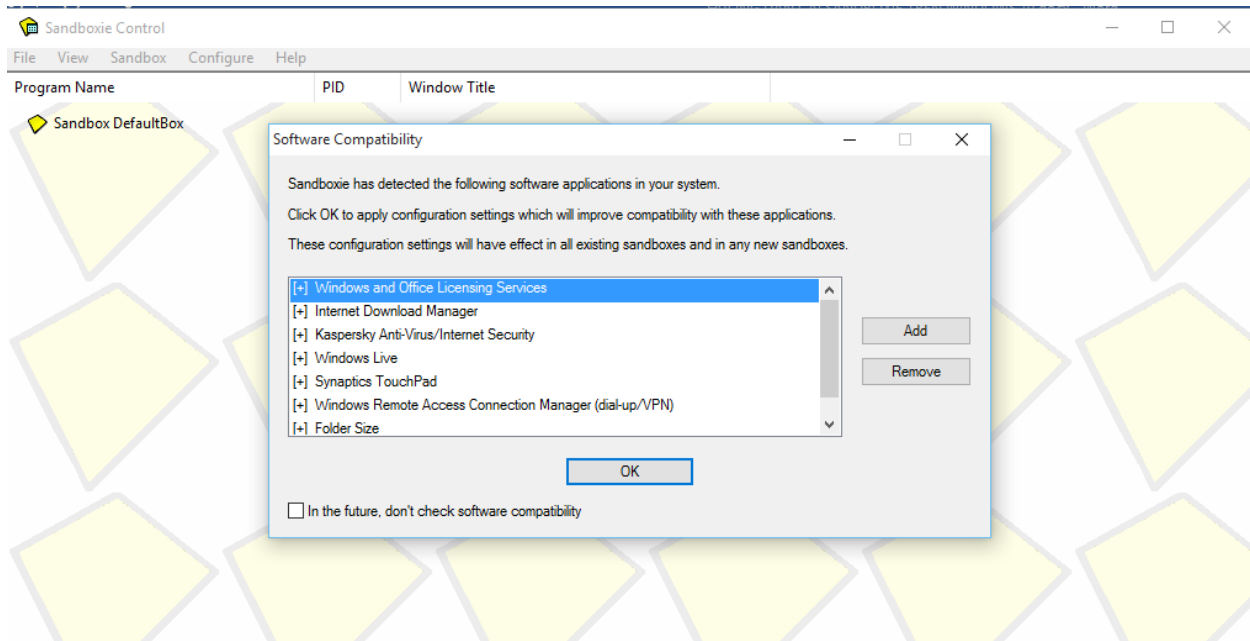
Sandboxie Control

File View Sandbox Configure Help

| Program Name | PID | Window Title |
|---|---|---|
| Sandbox DefaultBox | | |

Software Compatibility

Sandboxie has detected the following software applications in your system.

Click OK to apply configuration settings which will improve compatibility with these applications.

These configuration settings will have effect in all existing sandboxes and in any new sandboxes.

[+] Windows and Office Licensing Services
[+] Internet Download Manager
[+] Kaspersky Anti-Virus/Internet Security
[+] Windows Live
[+] Synaptics TouchPad
[+] Windows Remote Access Connection Manager (dial-up/VPN)
[+] Folder Size

Add

Remove

OK

In the future, don't check software compatibility